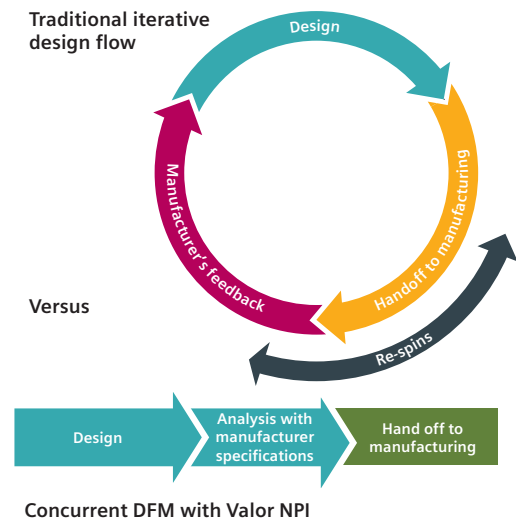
Traditional iterative design flow

Design

Handoff to manufacturing

Manufacturer's feedback

Re-spins

Versus

Design

Analysis with manufacturer specifications

Hand off to manufacturing

Concurrent DFM with Valor NPI